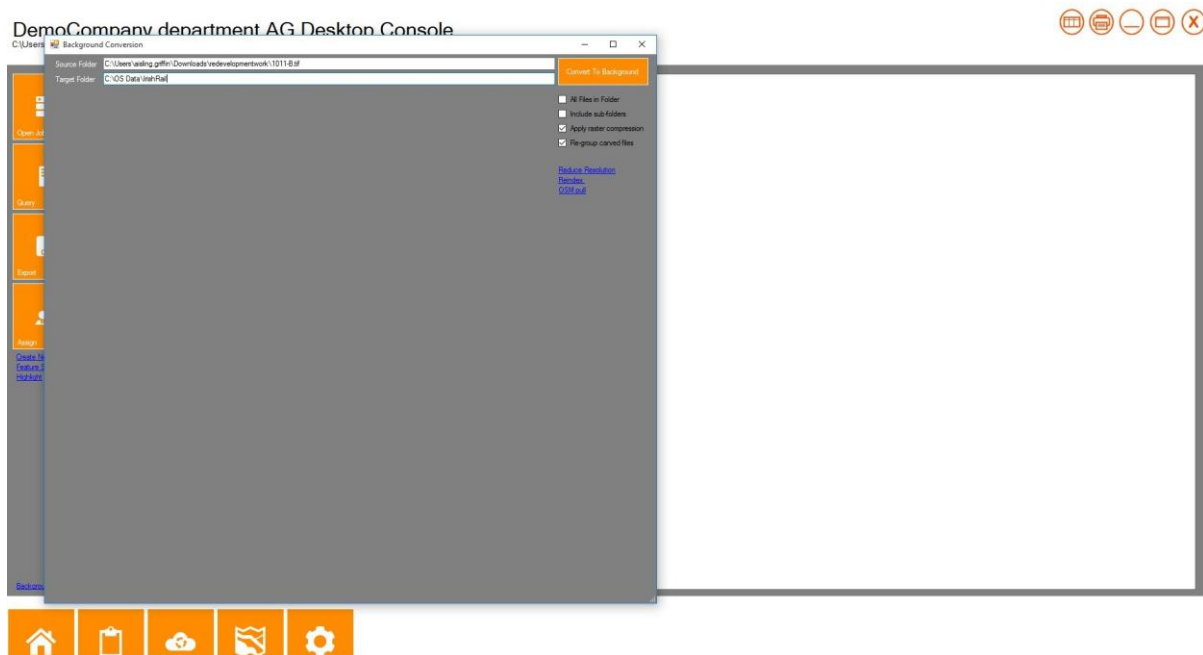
DemoCompany department AG Desktop Console
C:\Users

Background Conversion

Source Folder C:\Users\aisling.griffin\Downloads\vedevelopmentwork\1011-B.tif
Target Folder C:\OS Data\IrishRail

Convert To Background

All Files in Folder
Include sub-folders
Apply raster compression
Re-group carved files

Reduce Resolution
Render
OSM pull

Open Jo
Query
Export
Assign
Create N
Feature
Highlight
Backgro